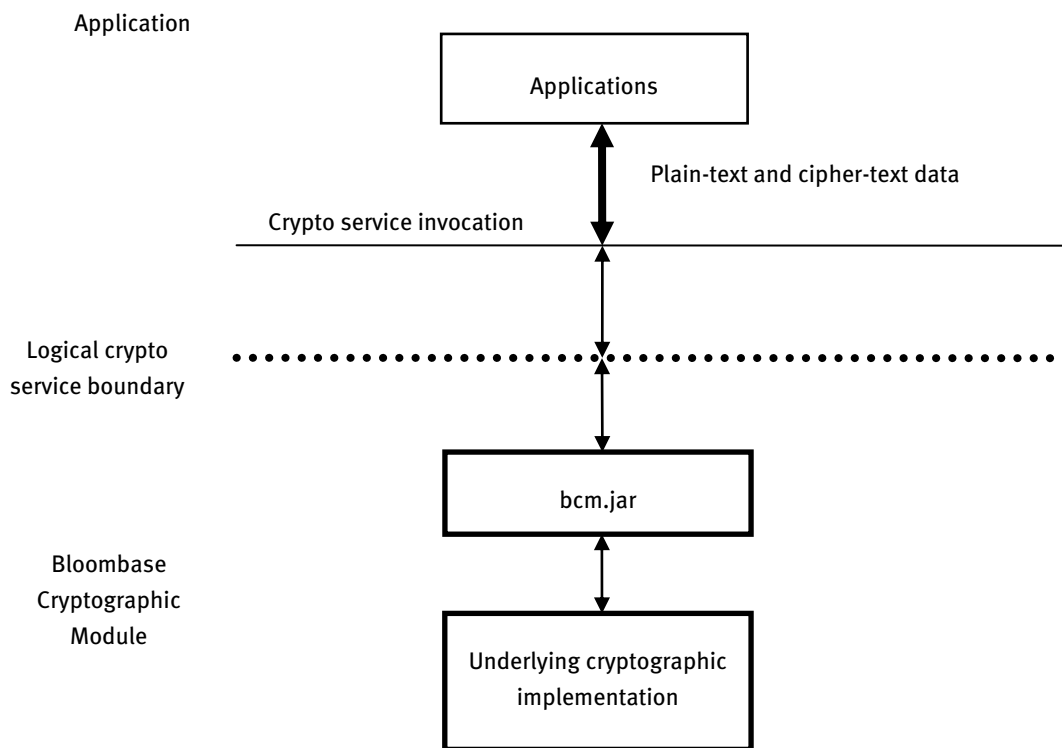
Application

Applications

Plain-text and cipher-text data

Crypto service invocation

Logical crypto service boundary

bcm.jar

Bloombase Cryptographic Module

Underlying cryptographic implementation